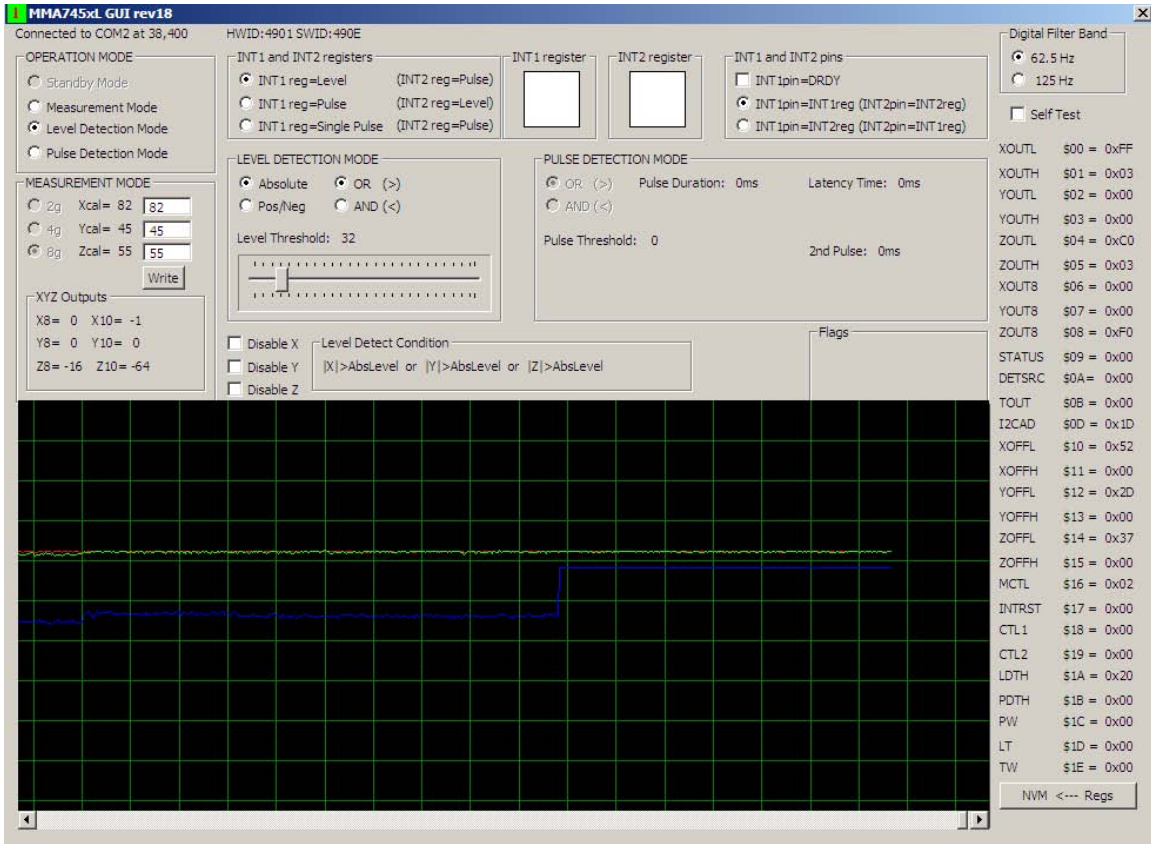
1 MMA745xL GUI rev18

Connected to COM2 at 38,400

HWID:4901 SWID:490E

OPERATION MODE
Standby Mode
Measurement Mode
Level Detection Mode
Pulse Detection Mode

INT1 and INT2 registers
INT1 reg=Level (INT2 reg=Pulse)
INT1 reg=Pulse (INT2 reg=Level)
INT1 reg=Single Pulse (INT2 reg=Pulse)

INT1 register

INT2 register

INT1 and INT2 pins
INT1pin=DRDY
INT1pin=INT1reg (INT2pin=INT2reg)
INT1pin=INT2reg (INT2pin=INT1reg)

Digital Filter Band
62.5 Hz
125 Hz

Self Test

MEASUREMENT MODE
2g Xcal= 82 82
4g Ycal= 45 45
8g Zcal= 55 55
Write

XYZ Outputs
X8= 0 X10= -1
Y8= 0 Y10= 0
Z8= -16 Z10= -64

LEVEL DETECTION MODE
Absolute OR (>)
Pos/Neg AND (<)
Level Threshold: 32

PULSE DETECTION MODE
OR (>) Pulse Duration: 0ms Latency Time: 0ms
AND (<)
Pulse Threshold: 0 2nd Pulse: 0ms

Disable X
Disable Y
Disable Z

Level Detect Condition
|X|>AbsLevel or |Y|>AbsLevel or |Z|>AbsLevel

Flags

XOUTL $00 = 0xFF
XOUTH $01 = 0x03
YOUTL $02 = 0x00
YOUTH $03 = 0x00
ZOUTL $04 = 0xC0
ZOUTH $05 = 0x03
XOUT8 $06 = 0x00
YOUT8 $07 = 0x00
ZOUT8 $08 = 0xF0
STATUS $09 = 0x00
DETSRC $0A= 0x00
TOUT $0B = 0x00
I2CAD $0D = 0x1D
XOFFL $10 = 0x52
XOFFH $11 = 0x00
YOFFL $12 = 0x2D
YOFFH $13 = 0x00
ZOFFL $14 = 0x37
ZOFFH $15 = 0x00
MCTL $16 = 0x02
INTRST $17 = 0x00
CTL1 $18 = 0x00
CTL2 $19 = 0x00
LDTH $1A = 0x20
PDTH $1B = 0x00
PW $1C = 0x00
LT $1D = 0x00
TW $1E = 0x00

NVM <--- Regs